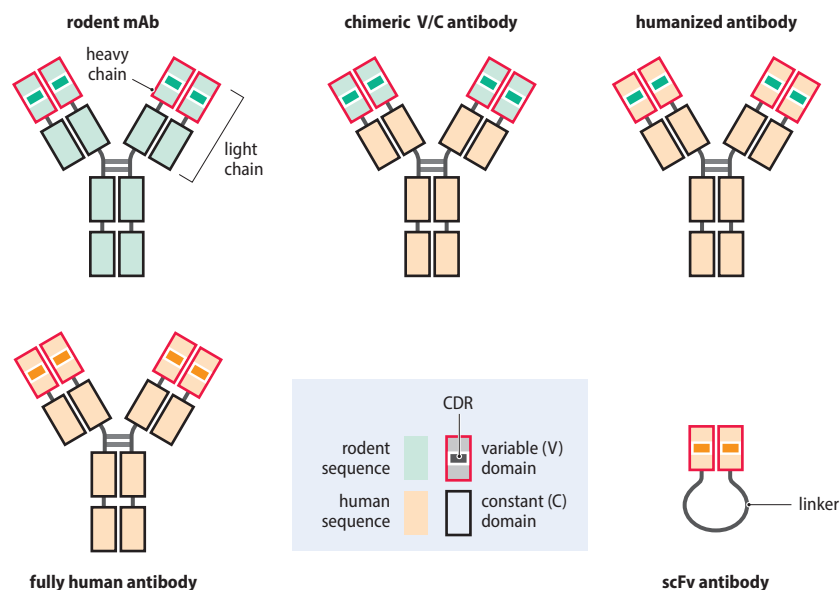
rodent mAb

heavy chain

light chain

chimeric V/C antibody

humanized antibody

fully human antibody

CDR

rodent sequence

variable (V) domain

human sequence

constant (C) domain

linker

scFv antibody